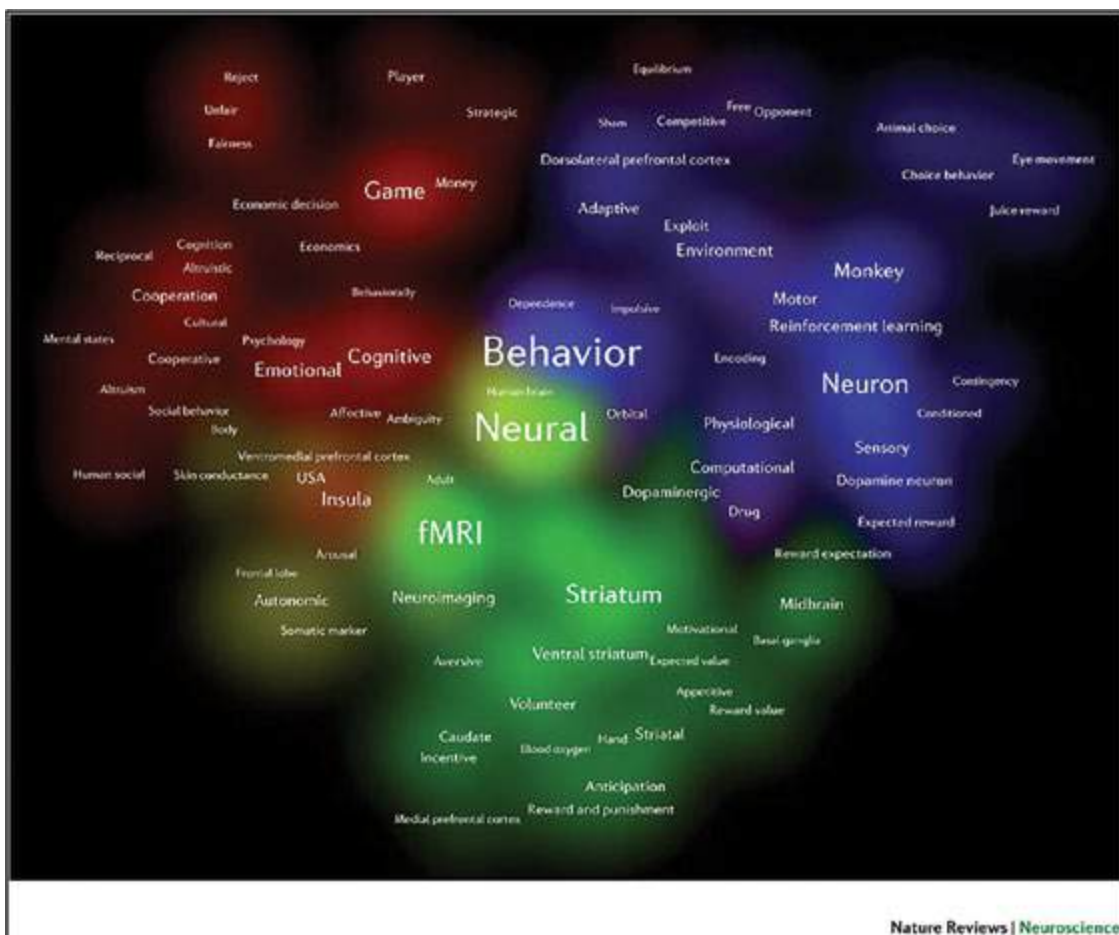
Reject
Player
Unfair
Strategic
Fairness
Equilibrium
Sham
Competitive
Free
Opponent
Animal choice
Dorsolateral prefrontal cortex
Eye movement
Choice behavior
Game
Money
Economic decision
Adaptive
Juice reward
Exploit
Reciprocal
Cognition
Economics
Environment
Altruistic
Monkey
Cooperation
Behaviorally
Motor
Dependence
Impulsive
Cultural
Reinforcement learning
Mental states
Psychology
Cooperative
Cognitive
Behavior
Emotional
Encoding
Neuron
Contingency
Altruism
Human brain
Social behavior
Affective
Ambiguity
Orbital
Conditioned
Body
Neural
Physiological
Sensory
Ventromedial prefrontal cortex
Human social
Skin conductance
USA
Computational
Adult
Dopamine neuron
Insula
Dopaminergic
Drug
Expected reward
fMRI
Arousal
Reward expectation
Frontal lobe
Autonomic
Neuroimaging
Striatum
Midbrain
Somatic marker
Motivational
Basal ganglia
Aversive
Ventral striatum
Expected value
Appetitive
Volunteer
Reward value
Caudate
Striatal
Hand
Blood oxygen
Incentive
Anticipation
Reward and punishment
Medial prefrontal cortex

Nature Reviews | Neuroscience